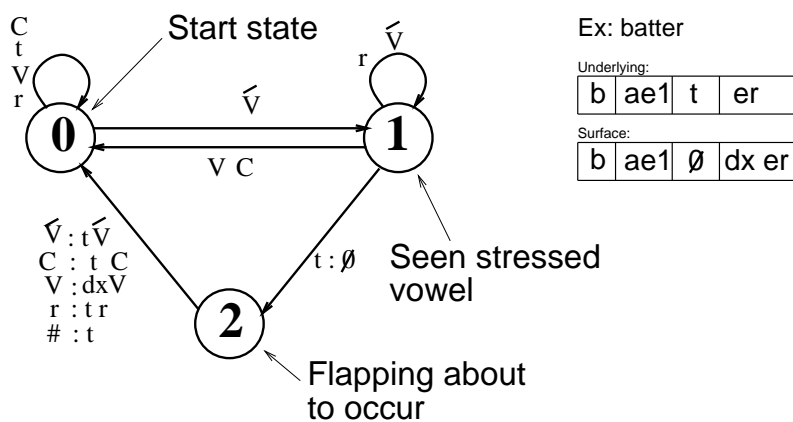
Start state

C
t
V
r

0

$\acute{V}$

1

r
$\acute{V}$

V C

$\acute{V}$ : t $\acute{V}$
C : t C
V : dxV
r : t r
# : t

t : Ø

Seen stressed vowel

2

Flapping about to occur

Ex: batter

Underlying:

| b | ae1 | t | er |
|---|---|---|---|

Surface:

| b | ae1 | Ø | dx er |
|---|---|---|---|